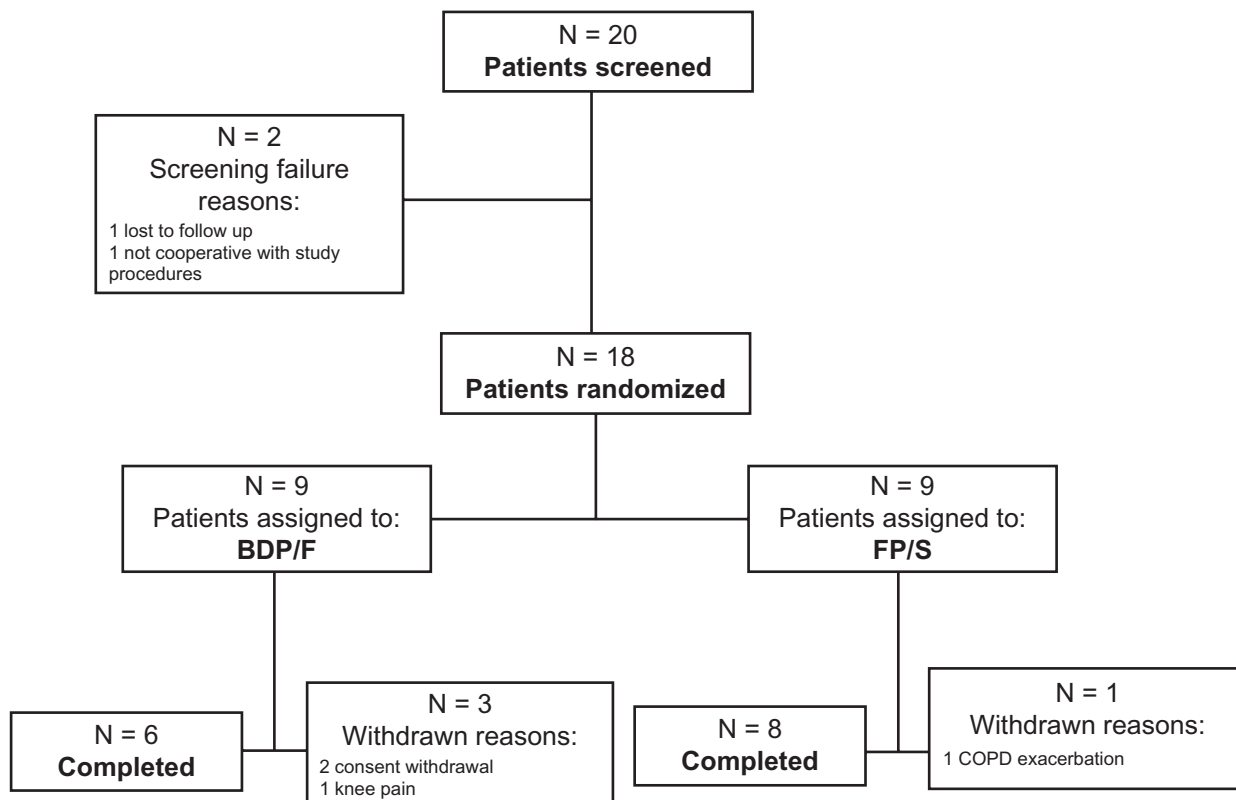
N = 20
**Patients screened**

N = 2
Screening failure reasons:
1 lost to follow up
1 not cooperative with study procedures

N = 18
**Patients randomized**

N = 9
Patients assigned to:
**BDP/F**

N = 9
Patients assigned to:
**FP/S**

N = 6
**Completed**

N = 3
Withdrawn reasons:
2 consent withdrawal
1 knee pain

N = 8
**Completed**

N = 1
Withdrawn reasons:
1 COPD exacerbation